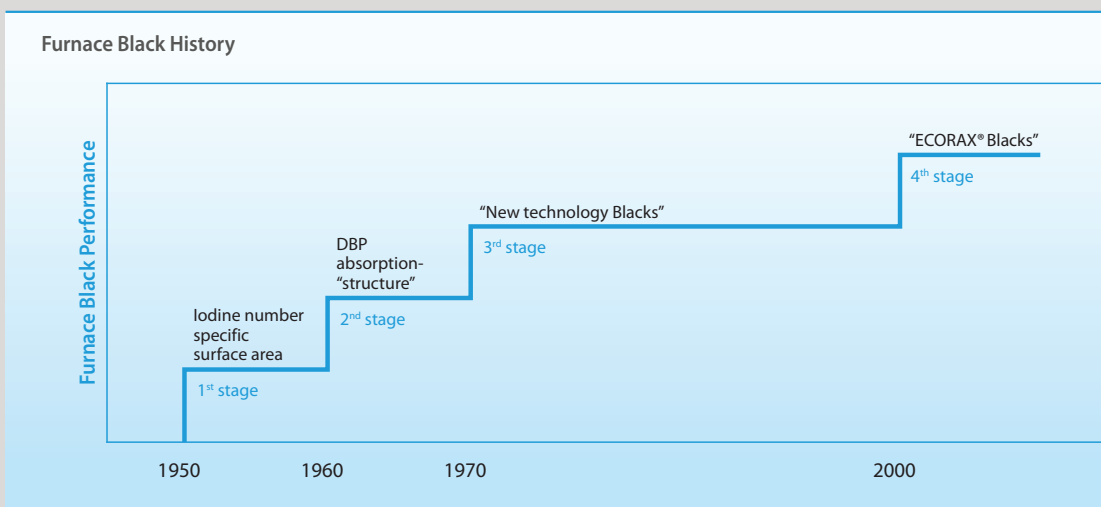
Furnace Black History

Furnace Black Performance

"ECORAX® Blacks"

4th stage

"New technology Blacks"

3rd stage

DBP absorption- "structure"

2nd stage

Iodine number specific surface area

1st stage

1950

1960

1970

2000